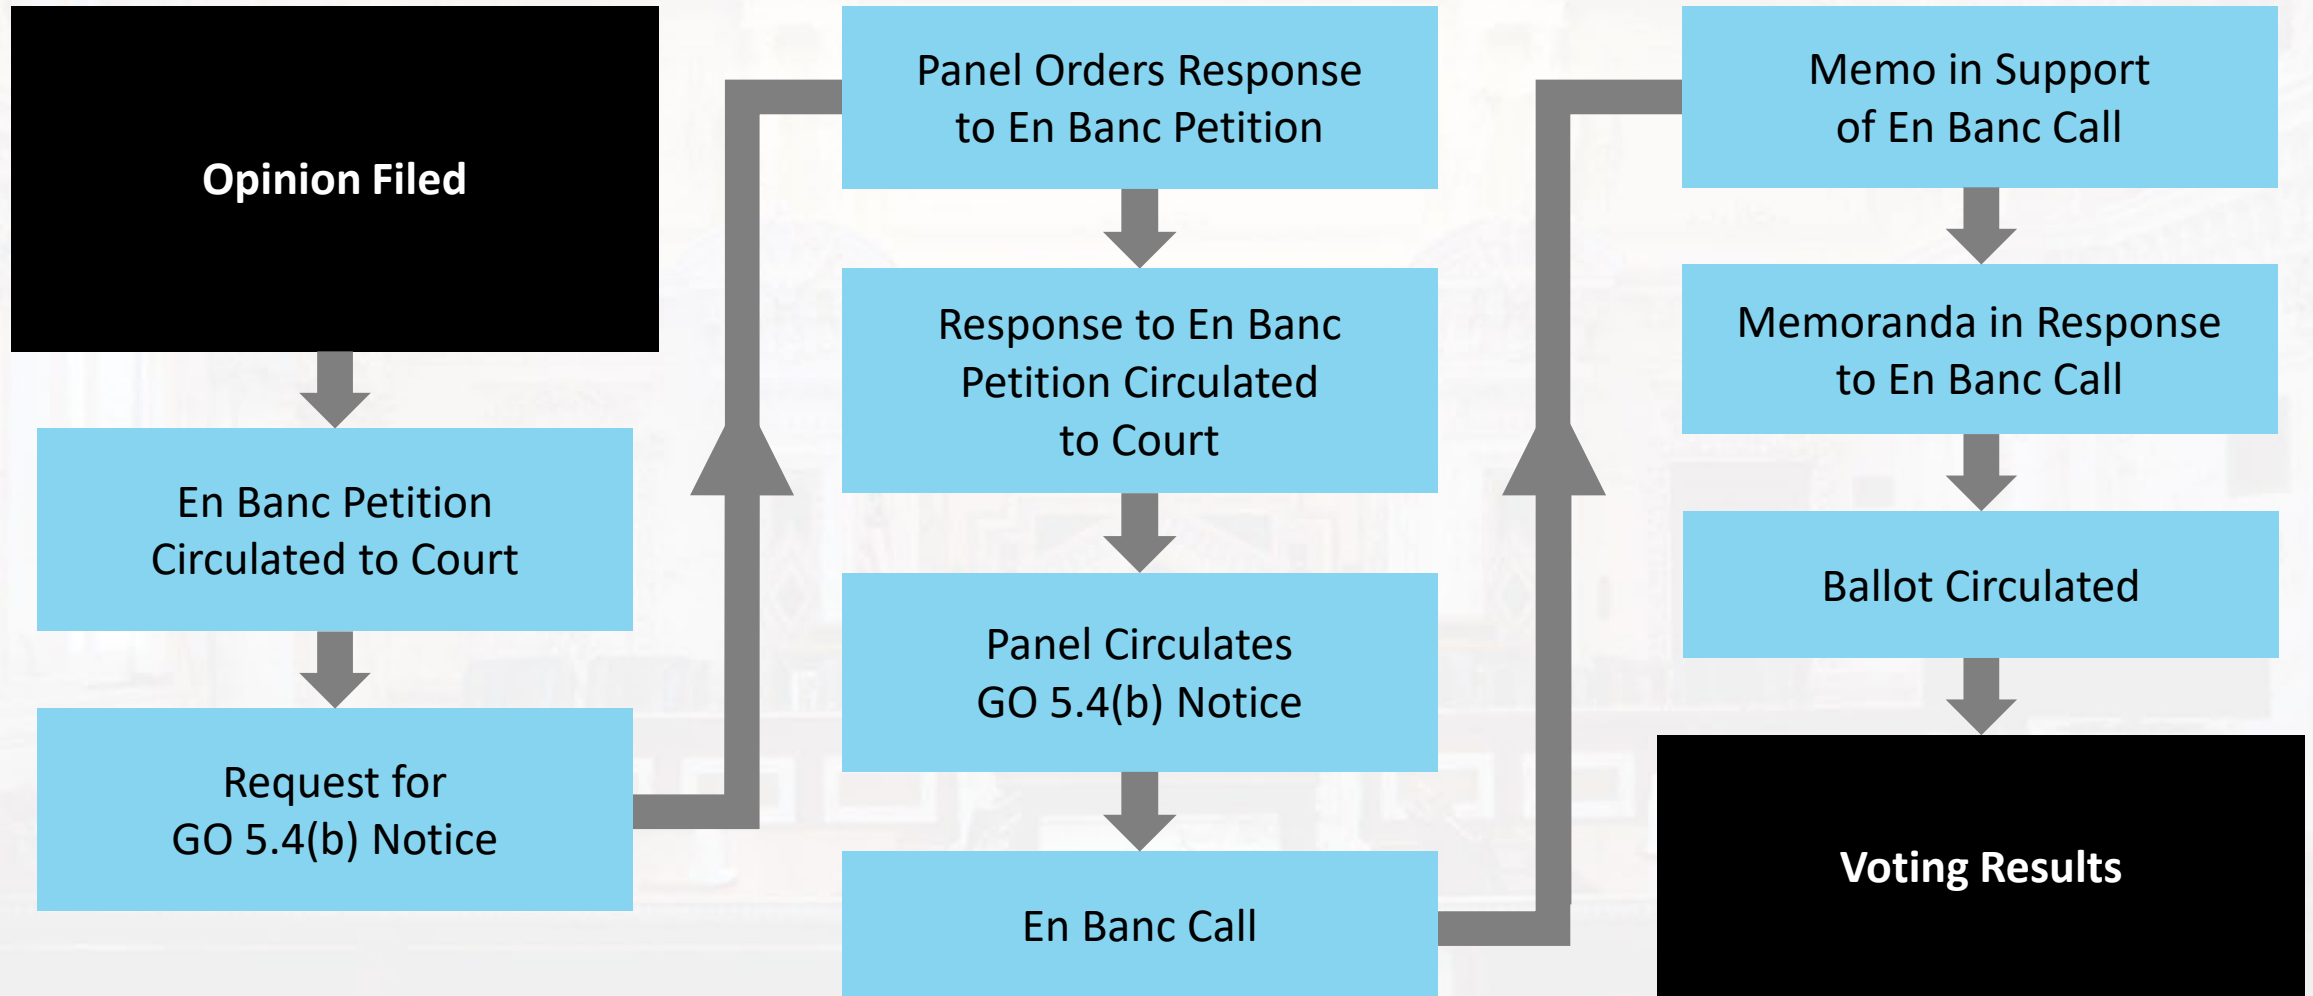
Opinion Filed

En Banc Petition Circulated to Court

Request for GO 5.4(b) Notice

Panel Orders Response to En Banc Petition

Response to En Banc Petition Circulated to Court

Panel Circulates GO 5.4(b) Notice

En Banc Call

Memo in Support of En Banc Call

Memoranda in Response to En Banc Call

Ballot Circulated

Voting Results